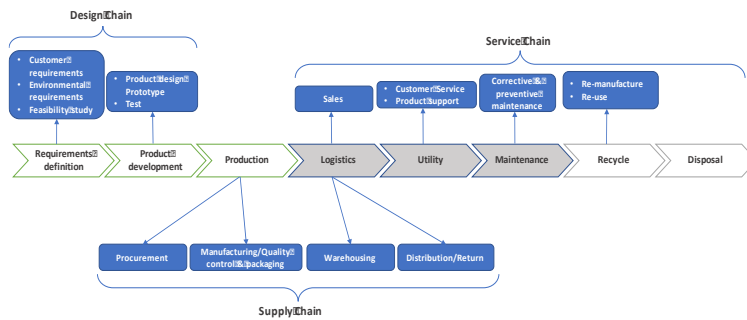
Design Chain

- Customer requirements
- Environmental requirements
- Feasibility study

- Product design
- Prototype
- Test

Service Chain

Sales

- Customer Service
- Product Support

Corrective & preventive maintenance

- Re-manufacture
- Re-use

Requirements definition

Product development

Production

Logistics

Utility

Maintenance

Recycle

Disposal

Procurement

Manufacturing/Quality control & packaging

Warehousing

Distribution/Return

Supply Chain